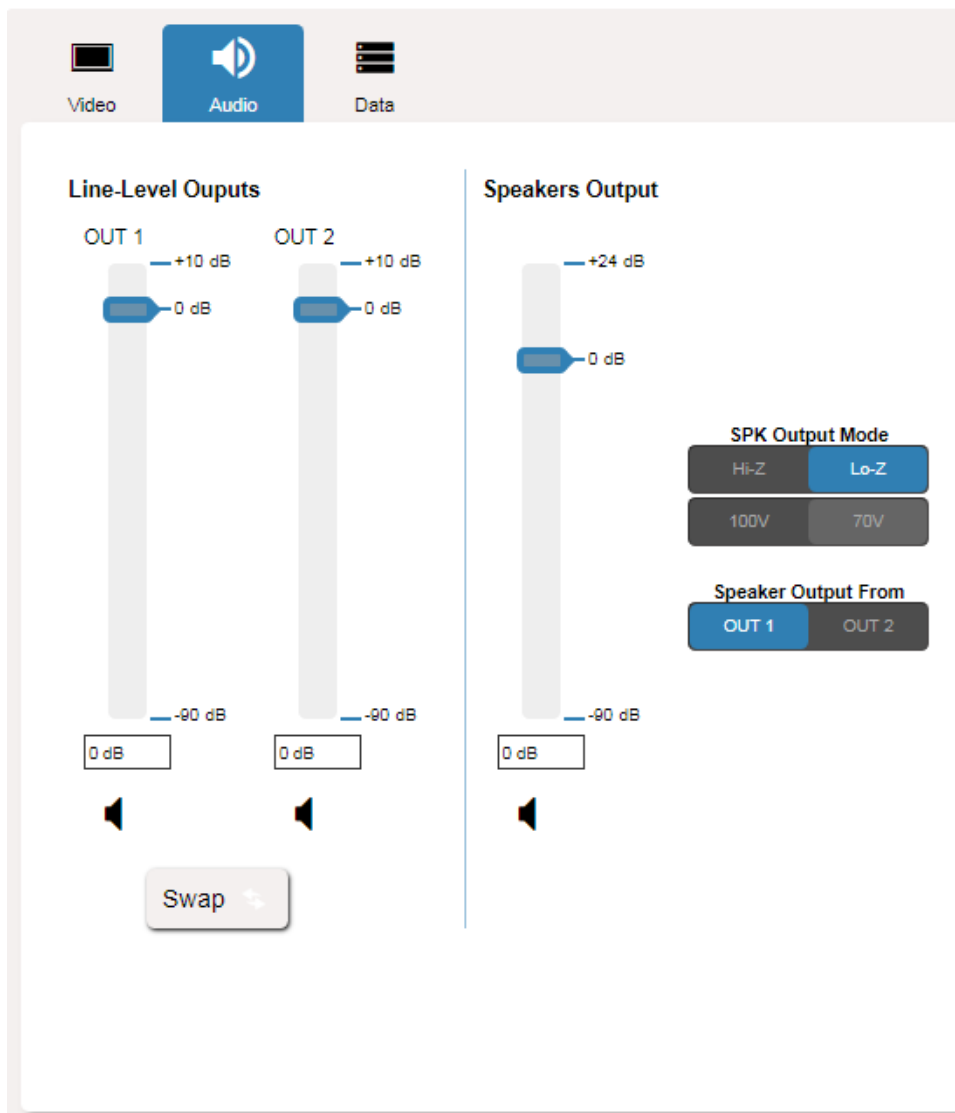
Video
Audio
Data

Line-Level Ouputs

OUT 1
+10 dB
0 dB
-90 dB
0 dB

OUT 2
+10 dB
0 dB
-90 dB
0 dB

Swap

Speakers Output

+24 dB
0 dB
-90 dB
0 dB

SPK Output Mode
Hi-Z
Lo-Z
100V
70V

Speaker Output From
OUT 1
OUT 2